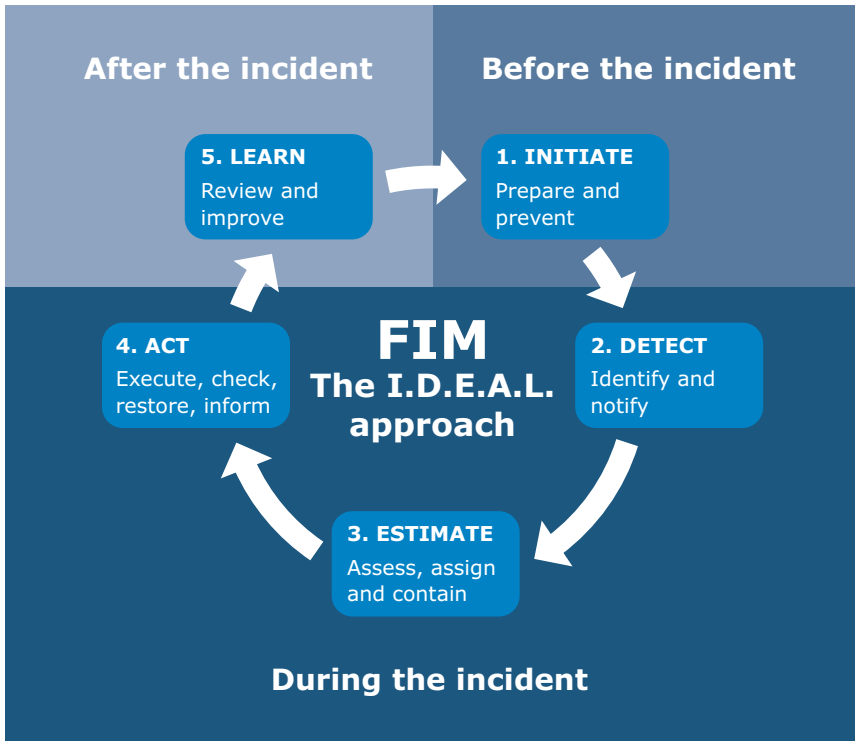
After the incident

Before the incident

5. LEARN
Review and improve

1. INITIATE
Prepare and prevent

FIM
The I.D.E.A.L. approach

4. ACT
Execute, check, restore, inform

2. DETECT
Identify and notify

3. ESTIMATE
Assess, assign and contain

During the incident